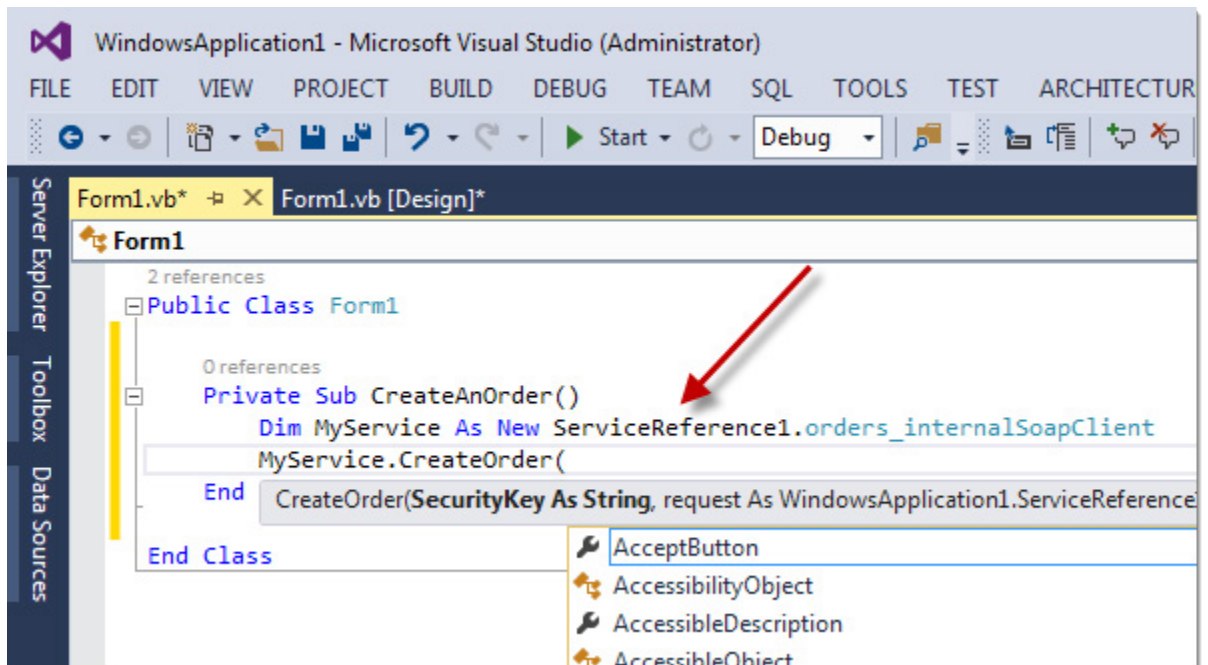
WindowsApplication1 - Microsoft Visual Studio (Administrator)

FILE EDIT VIEW PROJECT BUILD DEBUG TEAM SQL TOOLS TEST ARCHITECTUR

Start Debug

Server Explorer Toolbox Data Sources

Form1.vb* Form1.vb [Design]*

Form1

2 references
Public Class Form1

0 references
Private Sub CreateAnOrder()
Dim MyService As New ServiceReference1.orders_internalSoapClient
MyService.CreateOrder(
End CreateOrder(**SecurityKey As String**, request As WindowsApplication1.ServiceReference

End Class

AcceptButton
AccessibilityObject
AccessibleDescription
AccessibleObject